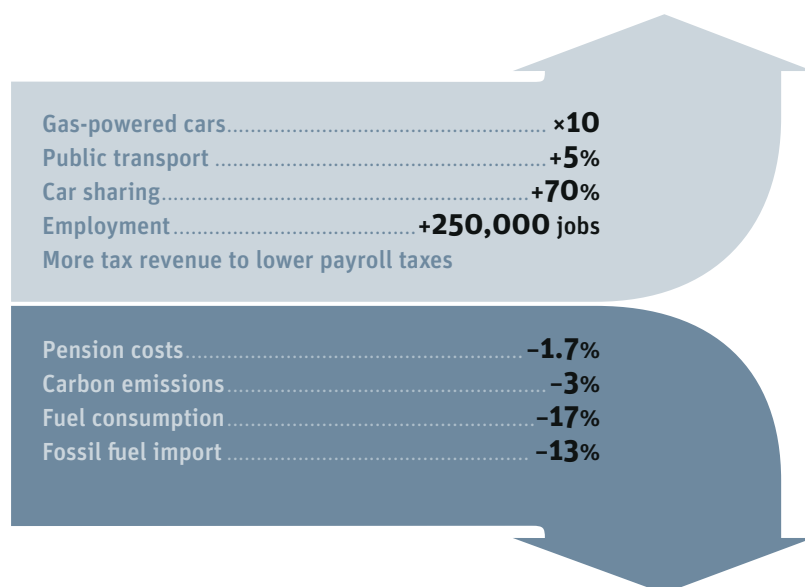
Gas-powered cars ×10
Public transport +5%
Car sharing +70%
Employment +250,000 jobs
More tax revenue to lower payroll taxes

Pension costs –1.7%
Carbon emissions –3%
Fuel consumption –17%
Fossil fuel import –13%